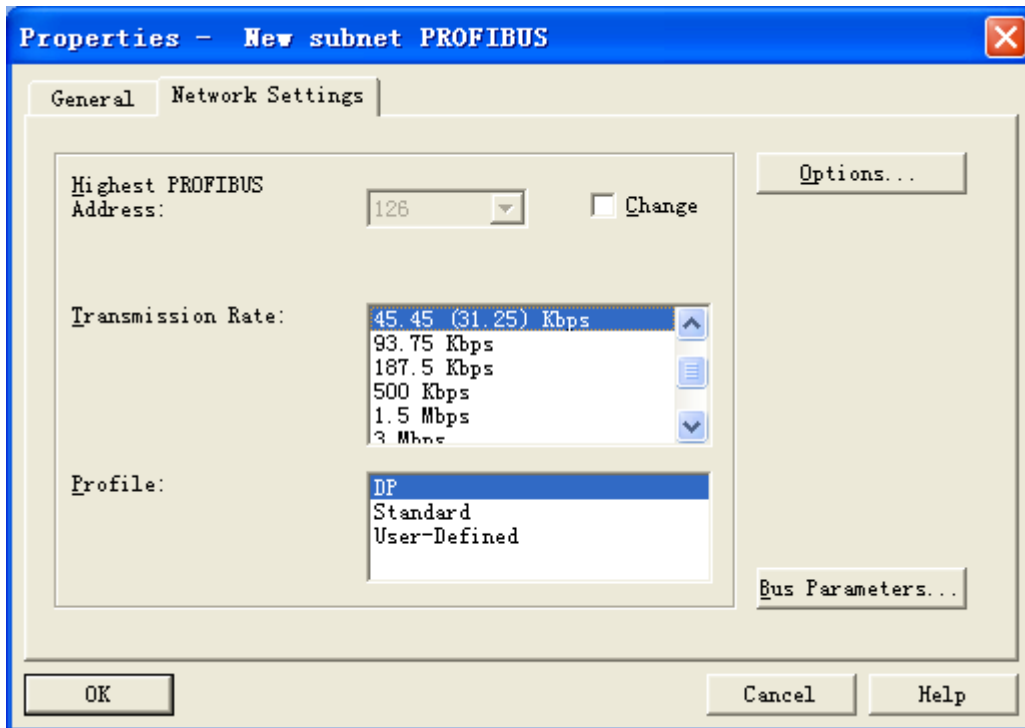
Properties - New subnet PROFIBUS

General | Network Settings

Highest PROFIBUS Address:
126
Change

Options...

Transmission Rate:
45.45 (31.25) Kbps
93.75 Kbps
187.5 Kbps
500 Kbps
1.5 Mbps
3 Mbps

Profile:
DP
Standard
User-Defined

Bus Parameters...

OK
Cancel
Help